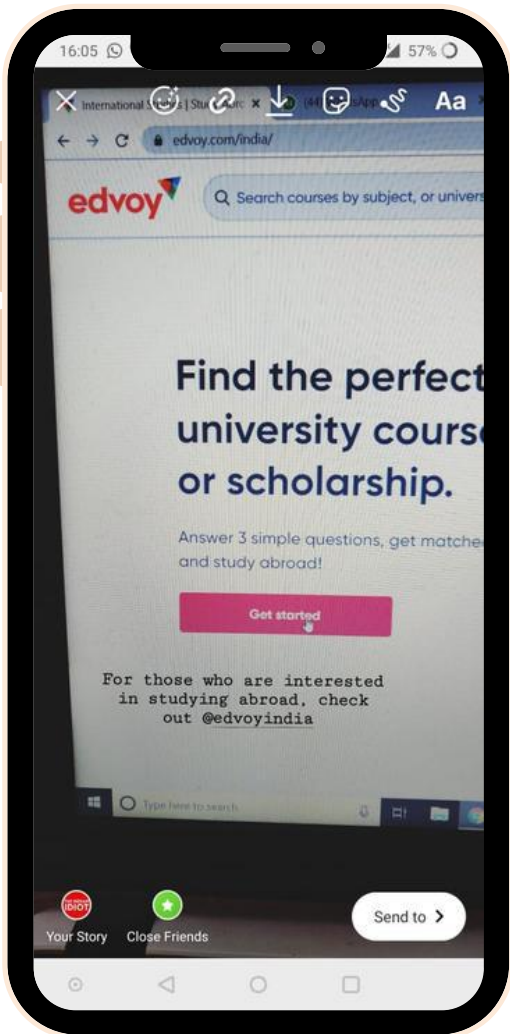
16:05 57%

International S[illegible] | Stu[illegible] × (44) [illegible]sApp

Aa

edvoy.com/india/

edvoy

Search courses by subject, or univers

Find the perfect university course or scholarship.

Answer 3 simple questions, get matche and study abroad!

Get started

For those who are interested in studying abroad, check out @edvoyindia

Type here to search

IDIOT

Your Story

Close Friends

Send to